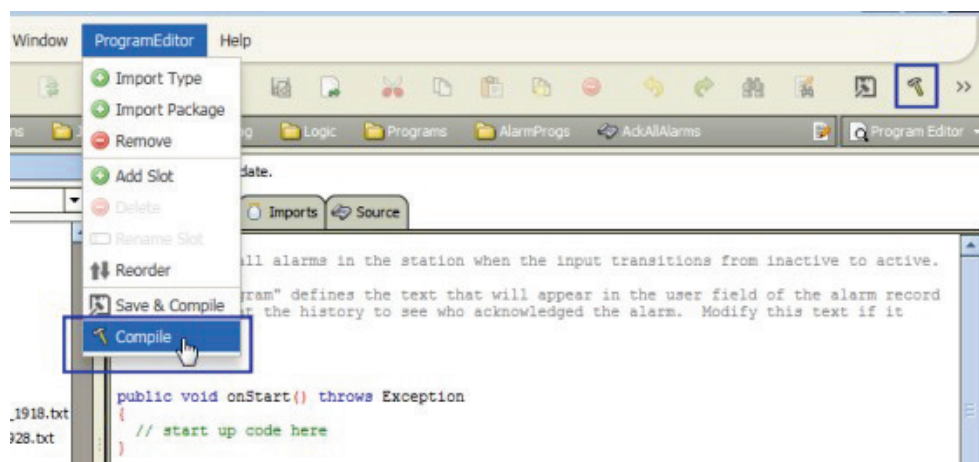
Window ProgramEditor Help

Import Type
Import Package
Remove
Add Slot
Delete
Rename Slot
Reorder
Save & Compile
Compile

ns Logic Programs AlarmProgs AckAllAlarms Program Editor

date.

Imports Source

ll alarms in the station when the input transitions from inactive to active.

ram" defines the text that will appear in the user field of the alarm record
the history to see who acknowledged the alarm. Modify this text if it

public void onStart() throws Exception
{
// start up code here
}

_1918.txt
928.txt